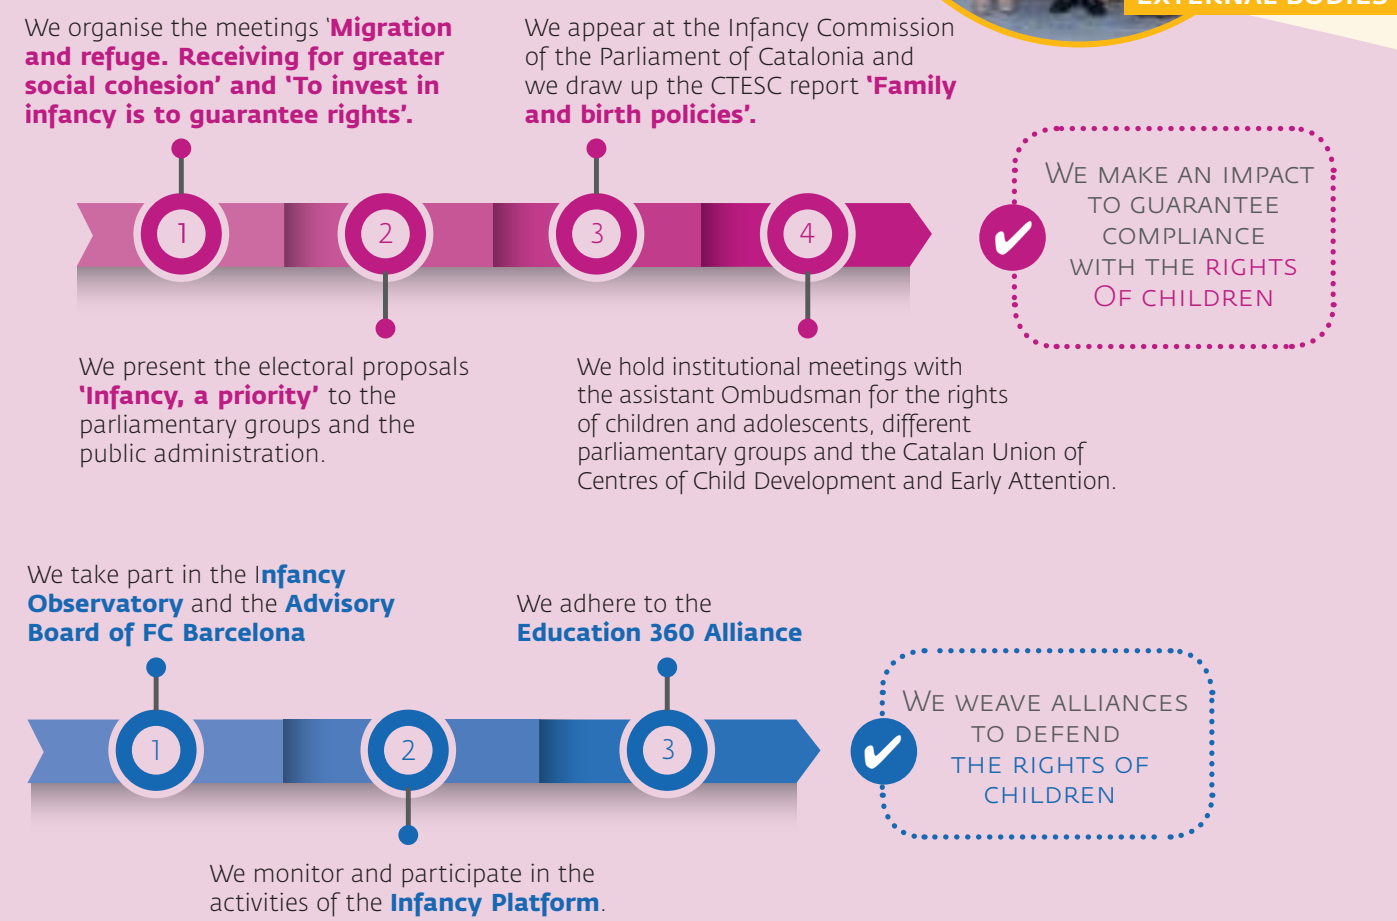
EXTERNAL BODIES

We organise the meetings 'Migration and refuge. Receiving for greater social cohesion' and 'To invest in infancy is to guarantee rights'.

We appear at the Infancy Commission of the Parliament of Catalonia and we draw up the CTESC report 'Family and birth policies'.

1

2

3

4

WE MAKE AN IMPACT TO GUARANTEE COMPLIANCE WITH THE RIGHTS OF CHILDREN

We present the electoral proposals 'Infancy, a priority' to the parliamentary groups and the public administration.

We hold institutional meetings with the assistant Ombudsman for the rights of children and adolescents, different parliamentary groups and the Catalan Union of Centres of Child Development and Early Attention.

We take part in the Infancy Observatory and the Advisory Board of FC Barcelona

We adhere to the Education 360 Alliance

1

2

3

WE WEAVE ALLIANCES TO DEFEND THE RIGHTS OF CHILDREN

We monitor and participate in the activities of the Infancy Platform.